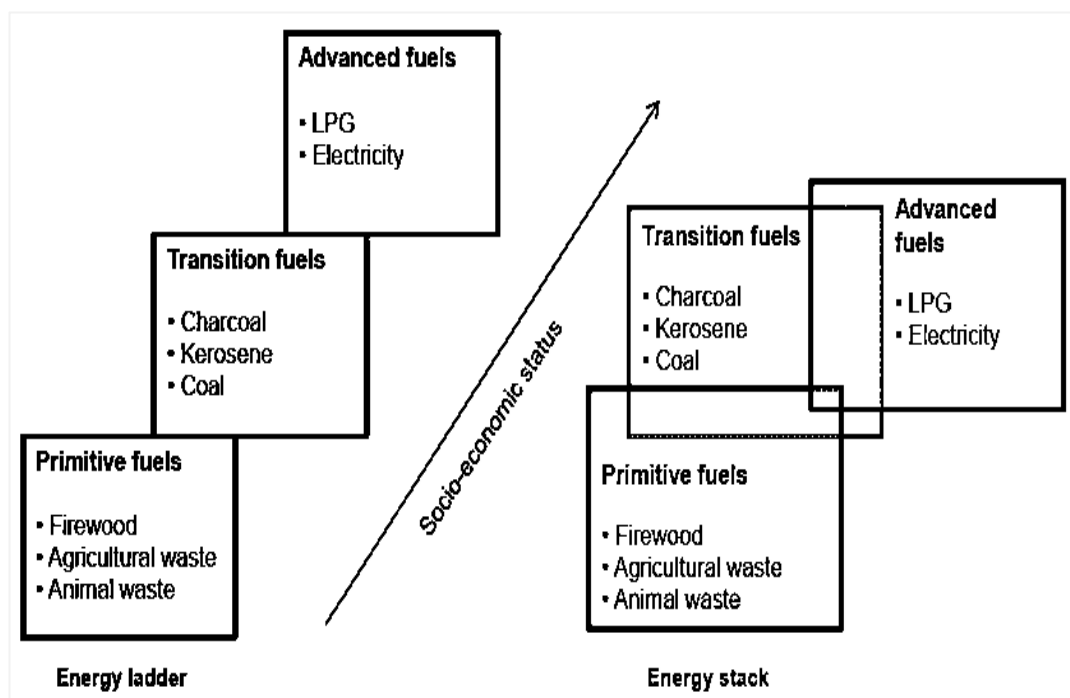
Advanced fuels

▪ LPG
▪ Electricity

Transition fuels

▪ Charcoal
▪ Kerosene
▪ Coal

Primitive fuels

▪ Firewood
▪ Agricultural waste
▪ Animal waste

Energy ladder

Socio-economic status

Transition fuels

▪ Charcoal
▪ Kerosene
▪ Coal

Advanced fuels

▪ LPG
▪ Electricity

Primitive fuels

▪ Firewood
▪ Agricultural waste
▪ Animal waste

Energy stack